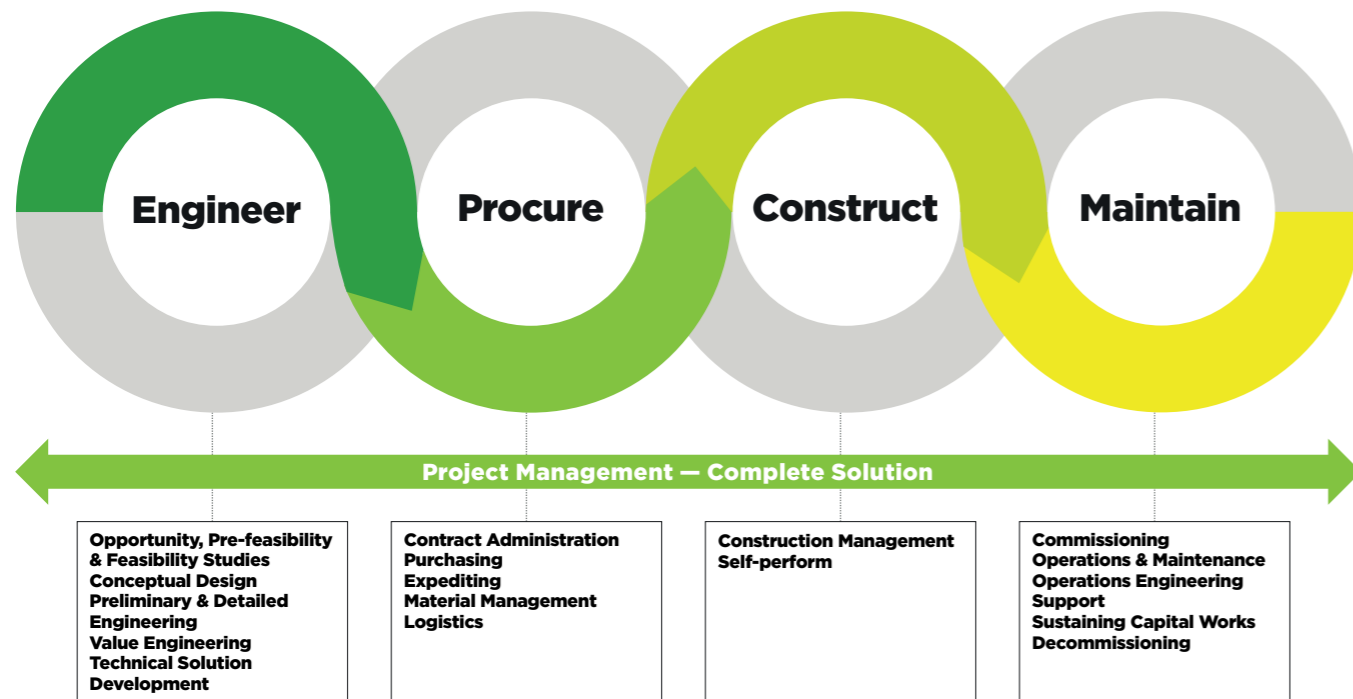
Engineer

Procure

Construct

Maintain

Project Management — Complete Solution

Opportunity, Pre-feasibility & Feasibility Studies
Conceptual Design
Preliminary & Detailed Engineering
Value Engineering
Technical Solution Development

Contract Administration
Purchasing
Expediting
Material Management
Logistics

Construction Management
Self-perform

Commissioning
Operations & Maintenance
Operations Engineering Support
Sustaining Capital Works
Decommissioning